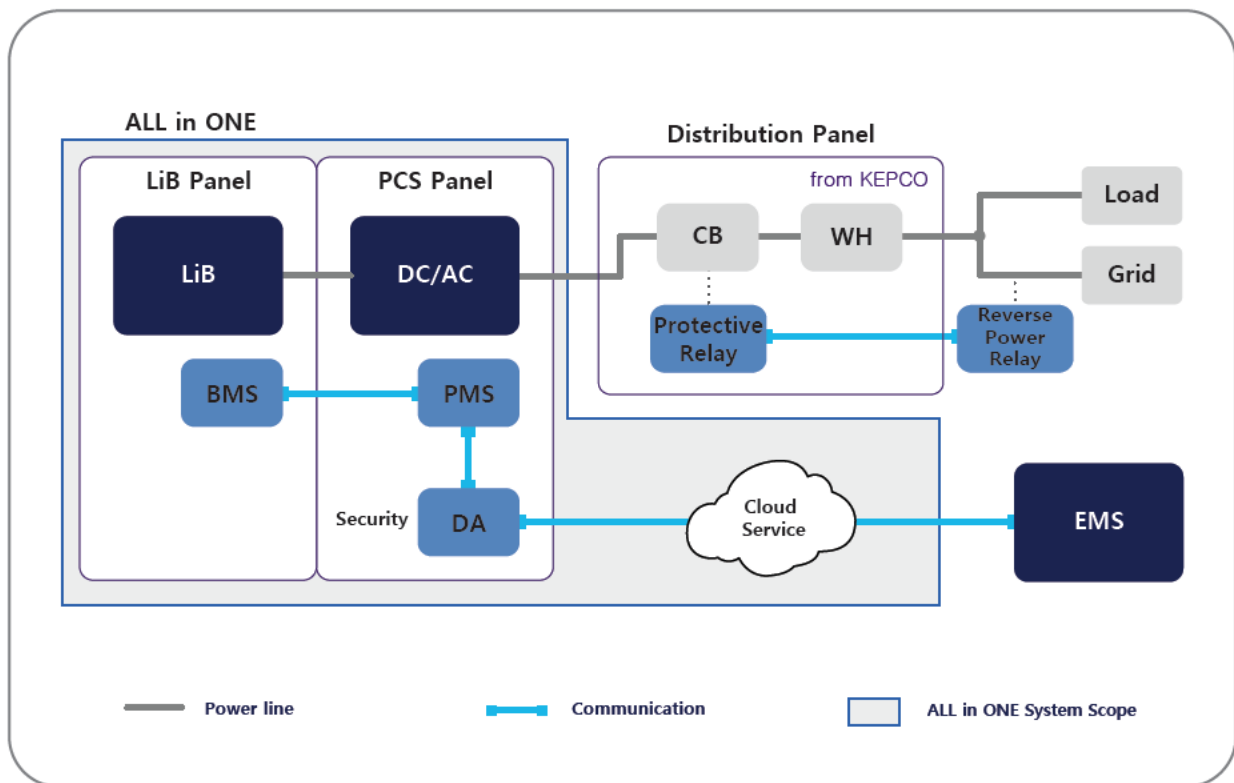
ALL in ONE

LiB Panel

PCS Panel

Distribution Panel

from KEPCO

LiB

DC/AC

CB

WH

Load

Grid

Protective Relay

Reverse Power Relay

BMS

PMS

Security

DA

Cloud Service

EMS

Power line

Communication

ALL in ONE System Scope